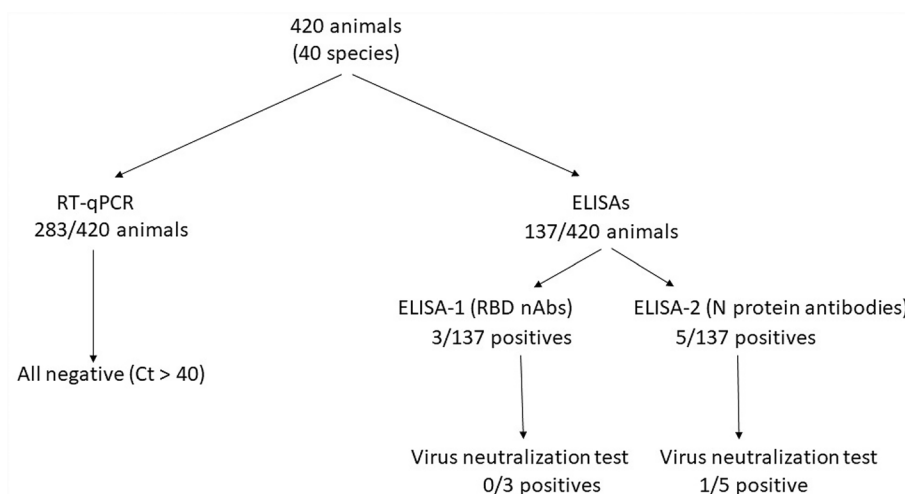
420 animals
(40 species)

RT-qPCR
283/420 animals

All negative (Ct > 40)

ELISAs
137/420 animals

ELISA-1 (RBD nAbs)
3/137 positives

Virus neutralization test
0/3 positives

ELISA-2 (N protein antibodies)
5/137 positives

Virus neutralization test
1/5 positive